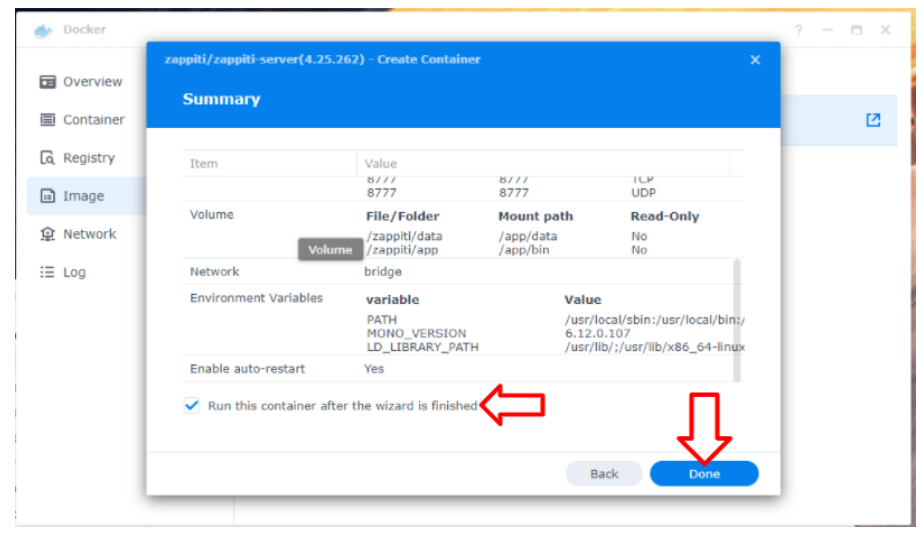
Docker

Overview
Container
Registry
Image
Network
Log

zappiti/zappiti-server(4.25.262) - Create Container

Summary

| Item | Value | | |
|---|---|---|---|
| | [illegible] | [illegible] | TCP |
| | 8777 | 8777 | UDP |
| Volume | File/Folder | Mount path | Read-Only |
| | /zappiti/data | /app/data | No |
| | /zappiti/app | /app/bin | No |
| Network | bridge | | |
| Environment Variables | variable | Value | |
| | PATH | /usr/local/sbin:/usr/local/bin:/ | |
| | MONO_VERSION | 6.12.0.107 | |
| | LD_LIBRARY_PATH | /usr/lib/;/usr/lib/x86_64-linux | |
| Enable auto-restart | Yes | | |

Volume

Run this container after the wizard is finished

Back
Done